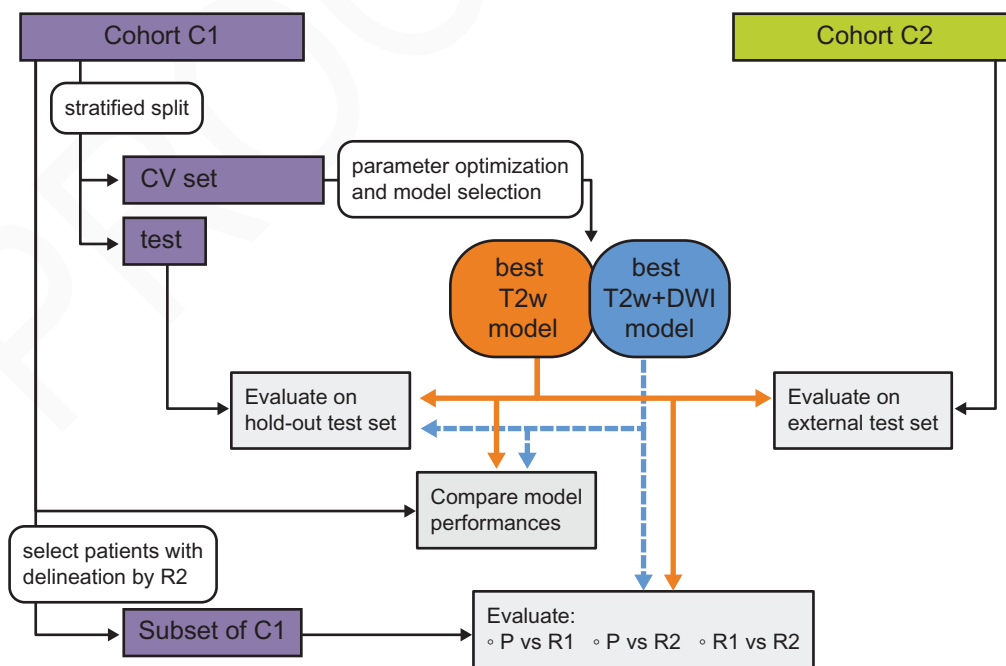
Cohort C1

Cohort C2

stratified split

CV set

parameter optimization and model selection

test

best T2w model

best T2w+DWI model

Evaluate on hold-out test set

Evaluate on external test set

Compare model performances

select patients with delineation by R2

Subset of C1

Evaluate:
◦ P vs R1 ◦ P vs R2 ◦ R1 vs R2